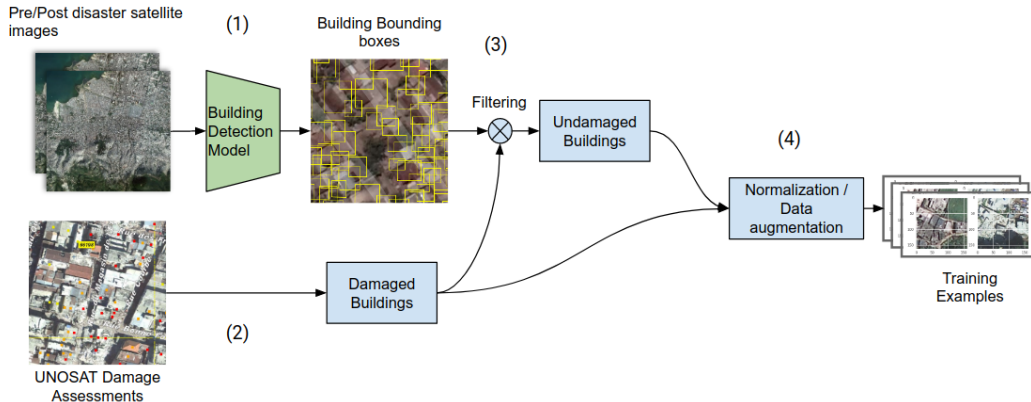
Pre/Post disaster satellite images

(1)

Building Detection Model

Building Bounding boxes

(3)

Filtering

Undamaged Buildings

(4)

Normalization / Data augmentation

Training Examples

Damaged Buildings

(2)

UNOSAT Damage Assessments